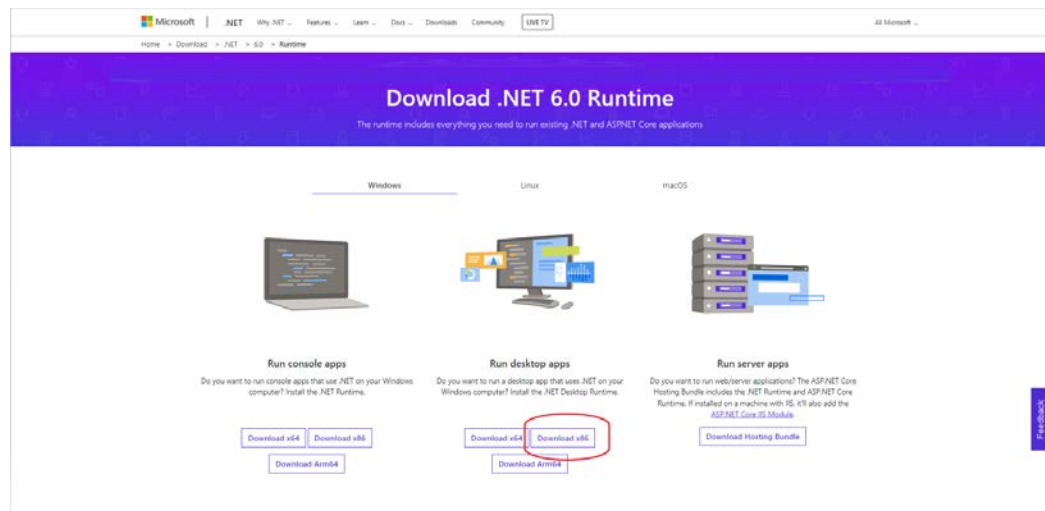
Microsoft | .NET Why .NET Features Learn Docs Downloads Community LIVE TV All Microsoft

Home > Download > .NET > 6.0 > Runtime

Download .NET 6.0 Runtime

The runtime includes everything you need to run existing .NET and ASP.NET Core applications

Windows Linux macOS

Run console apps

Do you want to run console apps that use .NET on your Windows computer? Install the .NET Runtime.

Download x64 Download x86

Download Arm64

Run desktop apps

Do you want to run a desktop app that uses .NET on your Windows computer? Install the .NET Desktop Runtime.

Download x64 Download x86

Download Arm64

Run server apps

Do you want to run web/server applications? The ASP.NET Core Hosting Bundle includes the .NET Runtime and ASP.NET Core Runtime. If installed on a machine with IIS, it'll also add the ASP.NET Core IIS Module.

Download Hosting Bundle

Feedback